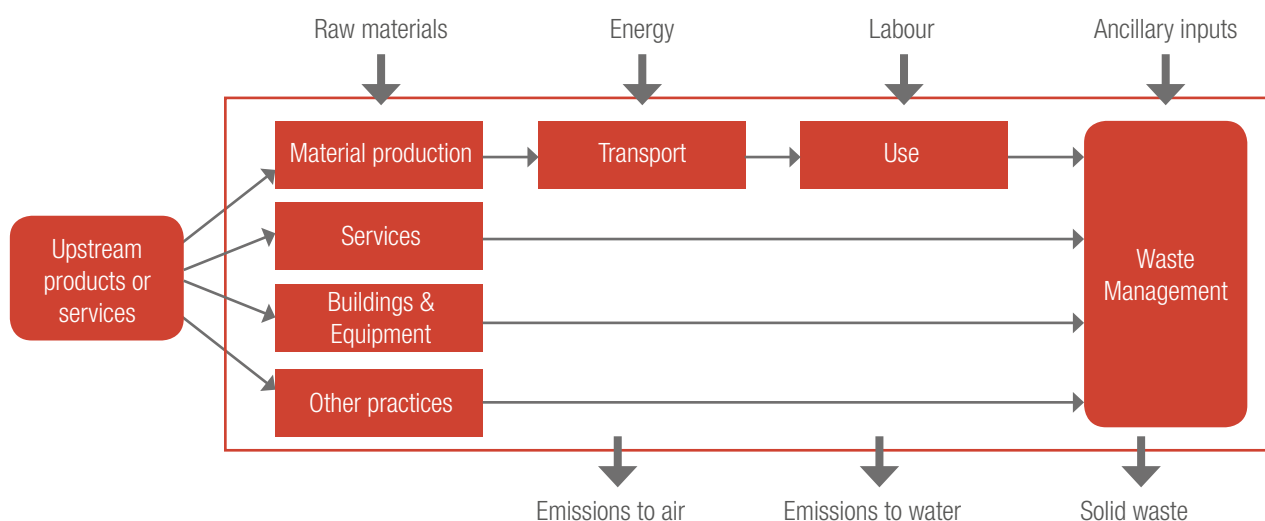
Raw materials
Energy
Labour
Ancillary inputs

Material production
Transport
Use

Upstream products or services

Services

Buildings & Equipment

Other practices

Waste Management

Emissions to air
Emissions to water
Solid waste